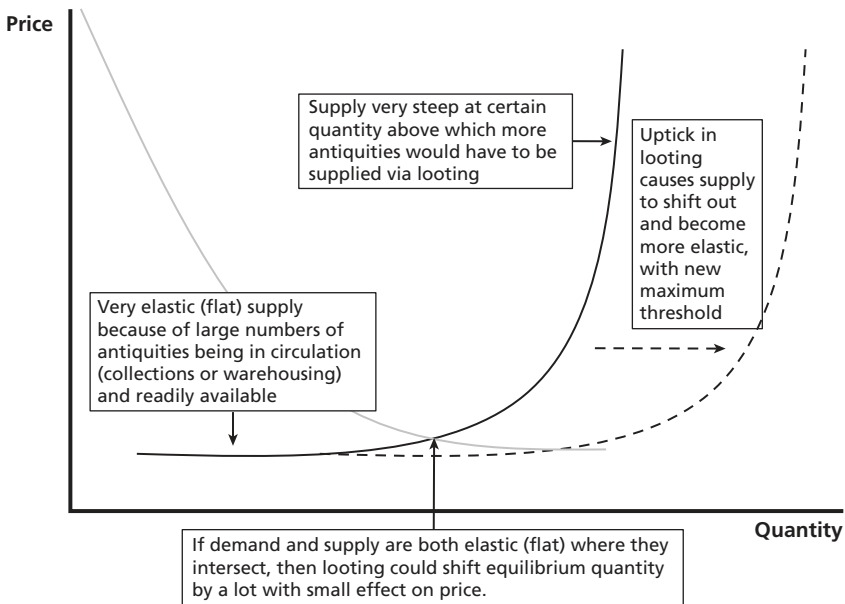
Price

Supply very steep at certain quantity above which more antiquities would have to be supplied via looting

Uptick in looting causes supply to shift out and become more elastic, with new maximum threshold

Very elastic (flat) supply because of large numbers of antiquities being in circulation (collections or warehousing) and readily available

Quantity

If demand and supply are both elastic (flat) where they intersect, then looting could shift equilibrium quantity by a lot with small effect on price.